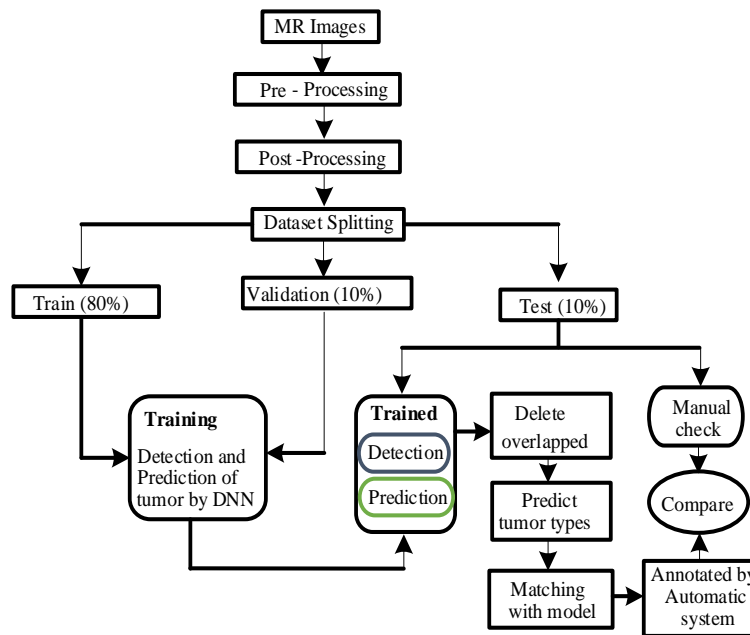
MR Images

Pre - Processing

Post -Processing

Dataset Splitting

Train (80%)

Validation (10%)

Test (10%)

Training

Detection and Prediction of tumor by DNN

Trained

Detection

Prediction

Delete overlapped

Manual check

Compare

Predict tumor types

Matching with model

Annotated by Automatic system